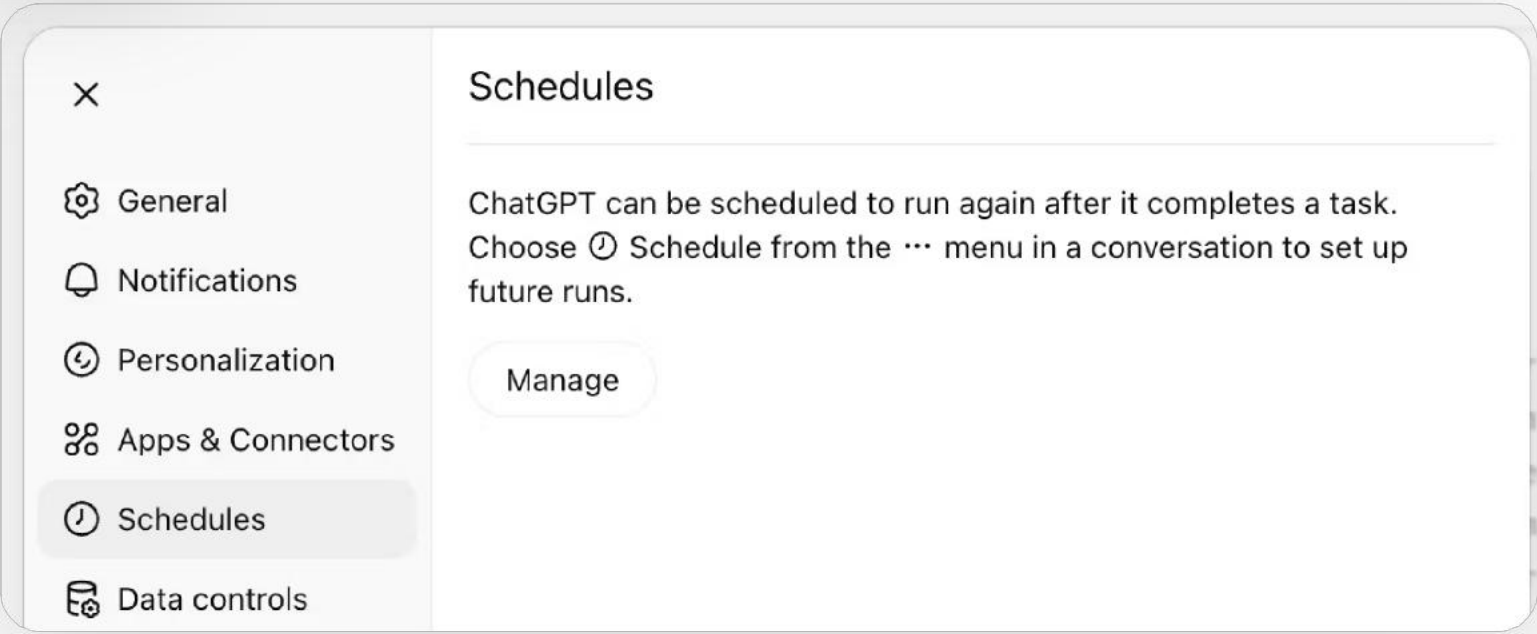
×

General

Notifications

Personalization

Apps & Connectors

Schedules

Data controls

Schedules

ChatGPT can be scheduled to run again after it completes a task. Choose Schedule from the ··· menu in a conversation to set up future runs.

Manage